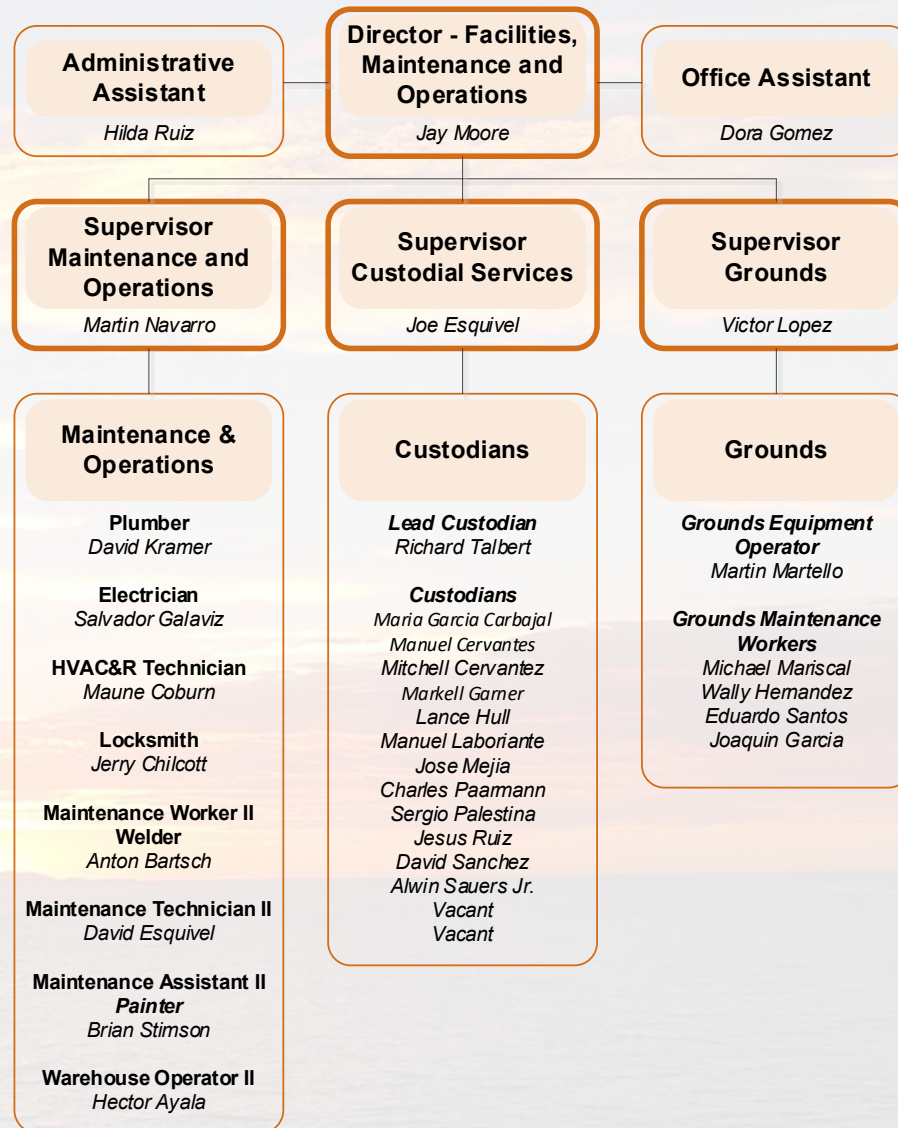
Administrative Assistant
Hilda Ruiz

Director - Facilities, Maintenance and Operations
Jay Moore

Office Assistant
Dora Gomez

Supervisor Maintenance and Operations
Martin Navarro

Supervisor Custodial Services
Joe Esquivel

Supervisor Grounds
Victor Lopez

Maintenance & Operations

Plumber
David Kramer

Electrician
Salvador Galaviz

HVAC&R Technician
Maune Coburn

Locksmith
Jerry Chilcott

Maintenance Worker II Welder
Anton Bartsch

Maintenance Technician II
David Esquivel

Maintenance Assistant II
Painter
Brian Stimson

Warehouse Operator II
Hector Ayala

Custodians

Lead Custodian
Richard Talbert

Custodians
Maria Garcia Carbajal
Manuel Cervantes
Mitchell Cervantez
Markell Garner
Lance Hull
Manuel Laboriante
Jose Mejia
Charles Paarmann
Sergio Palestina
Jesus Ruiz
David Sanchez
Alwin Sauers Jr.
Vacant
Vacant

Grounds

Grounds Equipment Operator
Martin Martello

Grounds Maintenance Workers
Michael Mariscal
Wally Hernandez
Eduardo Santos
Joaquin Garcia